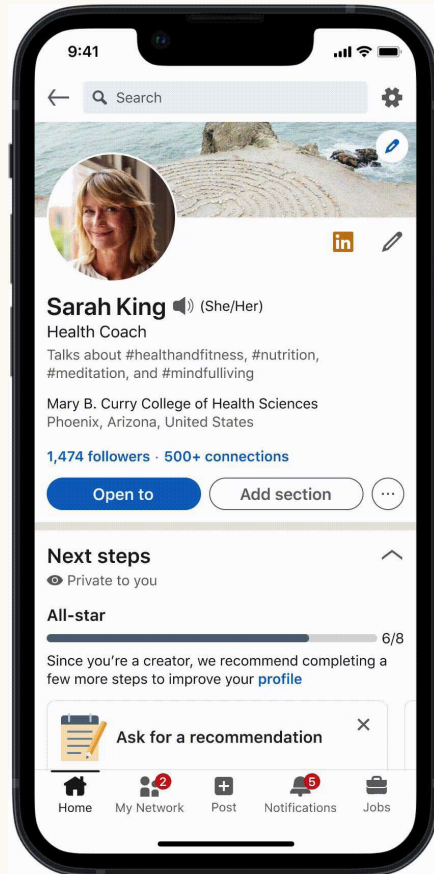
9:41

Search

in

Sarah King (She/Her)

Health Coach

Talks about #healthandfitness, #nutrition, #meditation, and #mindfulliving

Mary B. Curry College of Health Sciences
Phoenix, Arizona, United States

1,474 followers · 500+ connections

Open to

Add section

Next steps

Private to you

All-star

6/8

Since you're a creator, we recommend completing a few more steps to improve your profile

Ask for a recommendation

Home

2
My Network

Post

5
Notifications

Jobs